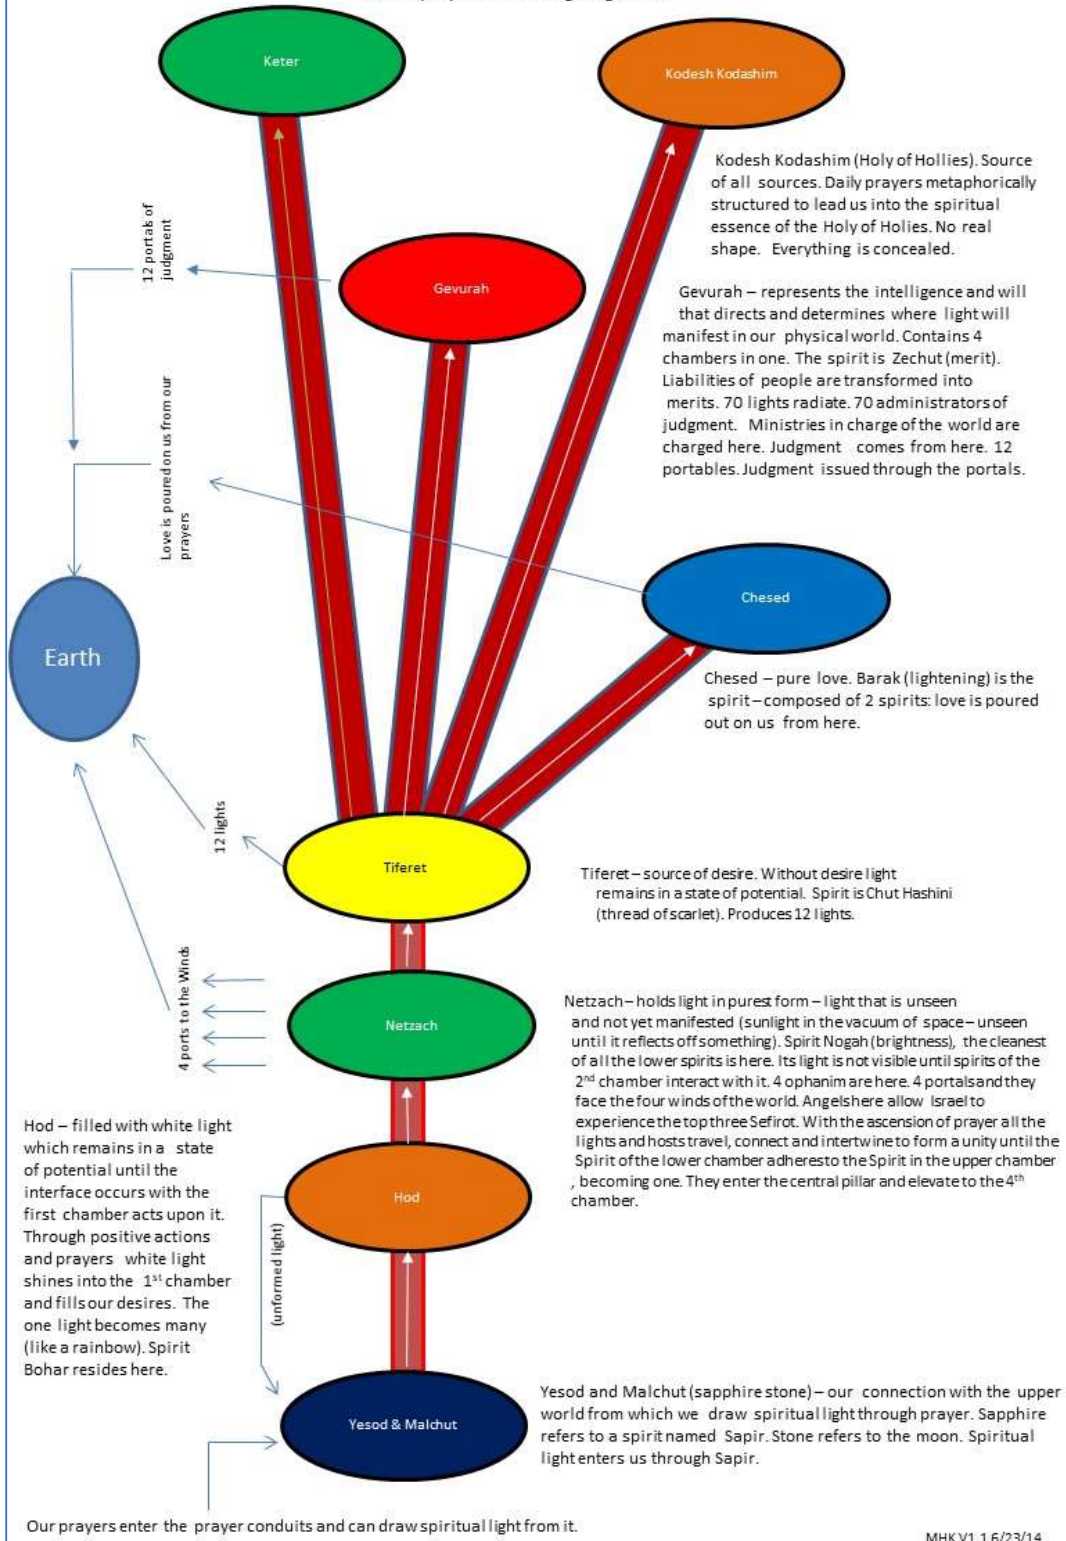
Keter

Kodesh Kodashim

Kodesh Kodashim (Holy of Hollies). Source of all sources. Daily prayers metaphorically structured to lead us into the spiritual essence of the Holy of Holies. No real shape. Everything is concealed.

12 portals of judgment

Gevurah

Gevurah – represents the intelligence and will that directs and determines where light will manifest in our physical world. Contains 4 chambers in one. The spirit is Zechut (merit). Liabilities of people are transformed into merits. 70 lights radiate. 70 administrators of judgment. Ministries in charge of the world are charged here. Judgment comes from here. 12 portables. Judgment issued through the portals.

Love is poured on us from our prayers

Chesed

Earth

Chesed – pure love. Barak (lightening) is the spirit – composed of 2 spirits: love is poured out on us from here.

12 lights

Tiferet

Tiferet – source of desire. Without desire light remains in a state of potential. Spirit is Chut Hashini (thread of scarlet). Produces 12 lights.

4 ports to the Winds

Netzach

Netzach – holds light in purest form – light that is unseen and not yet manifested (sunlight in the vacuum of space – unseen until it reflects off something). Spirit Nogah (brightness), the cleanest of all the lower spirits is here. Its light is not visible until spirits of the 2$^{nd}$ chamber interact with it. 4 ophanim are here. 4 portals and they face the four winds of the world. Angels here allow Israel to experience the top three Sefirot. With the ascension of prayer all the lights and hosts travel, connect and intertwine to form a unity until the Spirit of the lower chamber adheres to the Spirit in the upper chamber , becoming one. They enter the central pillar and elevate to the 4$^{th}$ chamber.

Hod – filled with white light which remains in a state of potential until the interface occurs with the first chamber acts upon it. Through positive actions and prayers white light shines into the 1$^{st}$ chamber and fills our desires. The one light becomes many (like a rainbow). Spirit Bohar resides here.

Hod

(unformed light)

Yesod & Malchut

Yesod and Malchut (sapphire stone) – our connection with the upper world from which we draw spiritual light through prayer. Sapphire refers to a spirit named Sapir. Stone refers to the moon. Spiritual light enters us through Sapir.

Our prayers enter the prayer conduits and can draw spiritual light from it.

MHK V1.1 6/23/14